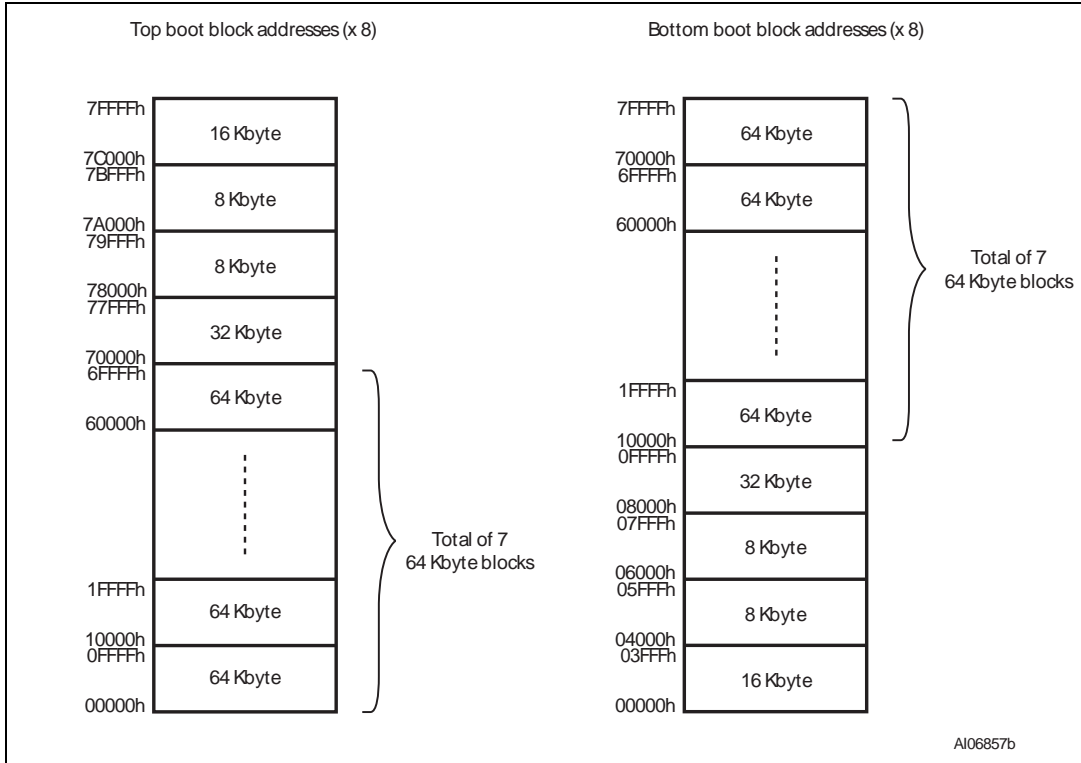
Top boot block addresses (x 8)

7FFFFh
16 Kbyte
7C000h
7BFFFh
8 Kbyte
7A000h
79FFFh
8 Kbyte
78000h
77FFFh
32 Kbyte
70000h
6FFFFh
64 Kbyte
60000h
1FFFFh
64 Kbyte
10000h
0FFFFh
64 Kbyte
00000h

Total of 7 64 Kbyte blocks

Bottom boot block addresses (x 8)

7FFFFh
64 Kbyte
70000h
6FFFFh
64 Kbyte
60000h
1FFFFh
64 Kbyte
10000h
0FFFFh
32 Kbyte
08000h
07FFFh
8 Kbyte
06000h
05FFFh
8 Kbyte
04000h
03FFFh
16 Kbyte
00000h

Total of 7 64 Kbyte blocks

AI06857b